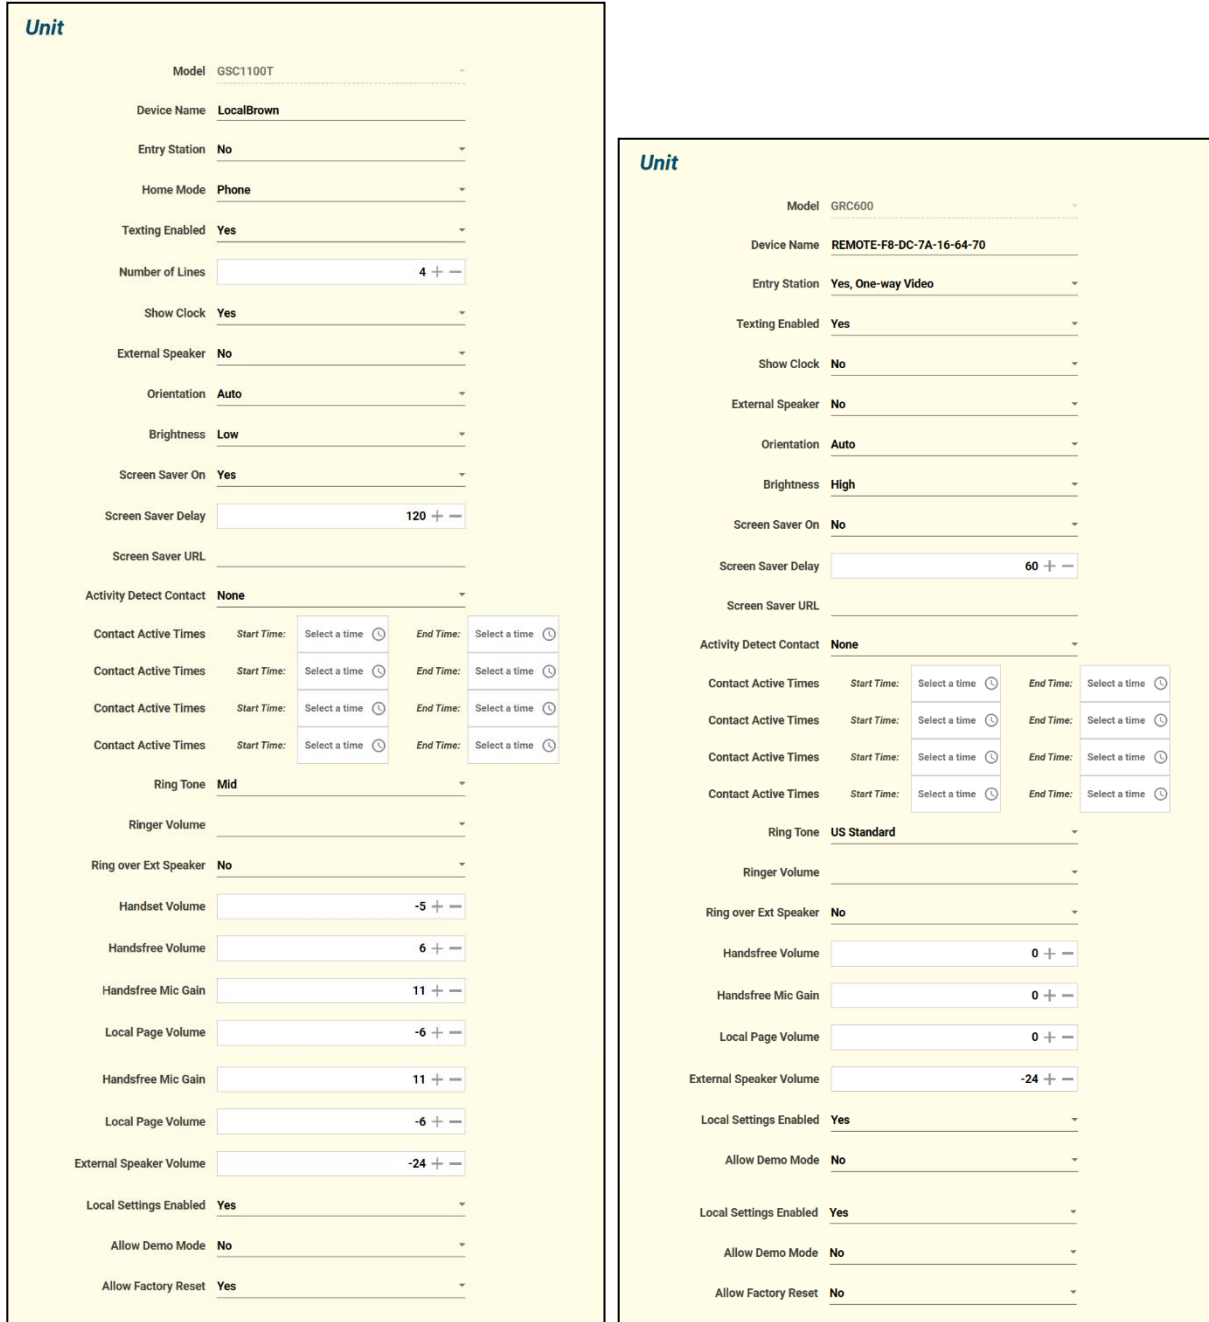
Unit

Model GSC1100T

Device Name LocalBrown

Entry Station No

Home Mode Phone

Texting Enabled Yes

Number of Lines 4 + −

Show Clock Yes

External Speaker No

Orientation Auto

Brightness Low

Screen Saver On Yes

Screen Saver Delay 120 + −

Screen Saver URL

Activity Detect Contact None

Contact Active Times Start Time: Select a time End Time: Select a time

Contact Active Times Start Time: Select a time End Time: Select a time

Contact Active Times Start Time: Select a time End Time: Select a time

Contact Active Times Start Time: Select a time End Time: Select a time

Ring Tone Mid

Ringer Volume

Ring over Ext Speaker No

Handset Volume -5 + −

Handsfree Volume 6 + −

Handsfree Mic Gain 11 + −

Local Page Volume -6 + −

Handsfree Mic Gain 11 + −

Local Page Volume -6 + −

External Speaker Volume -24 + −

Local Settings Enabled Yes

Allow Demo Mode No

Allow Factory Reset Yes

Unit

Model GRC600

Device Name REMOTE-F8-DC-7A-16-64-70

Entry Station Yes, One-way Video

Texting Enabled Yes

Show Clock No

External Speaker No

Orientation Auto

Brightness High

Screen Saver On No

Screen Saver Delay 60 + −

Screen Saver URL

Activity Detect Contact None

Contact Active Times Start Time: Select a time End Time: Select a time

Contact Active Times Start Time: Select a time End Time: Select a time

Contact Active Times Start Time: Select a time End Time: Select a time

Contact Active Times Start Time: Select a time End Time: Select a time

Ring Tone US Standard

Ringer Volume

Ring over Ext Speaker No

Handsfree Volume 0 + −

Handsfree Mic Gain 0 + −

Local Page Volume 0 + −

External Speaker Volume -24 + −

Local Settings Enabled Yes

Allow Demo Mode No

Local Settings Enabled Yes

Allow Demo Mode No

Allow Factory Reset No